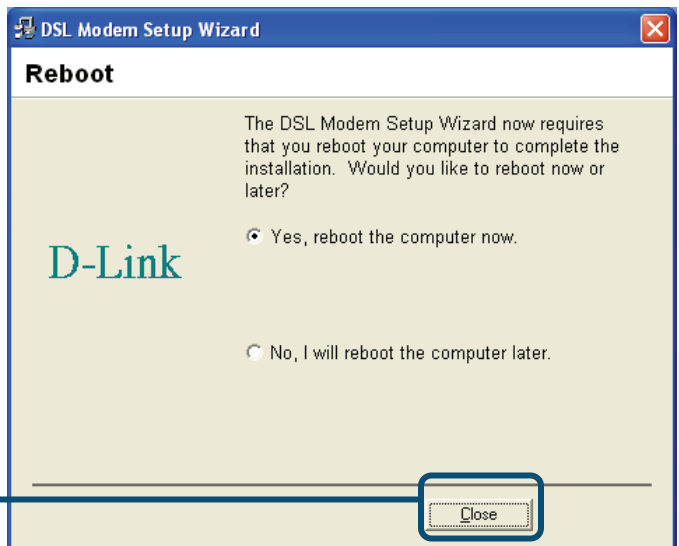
DSL Modem Setup Wizard

Reboot

The DSL Modem Setup Wizard now requires that you reboot your computer to complete the installation. Would you like to reboot now or later?

D-Link

Yes, reboot the computer now.

No, I will reboot the computer later.

Close